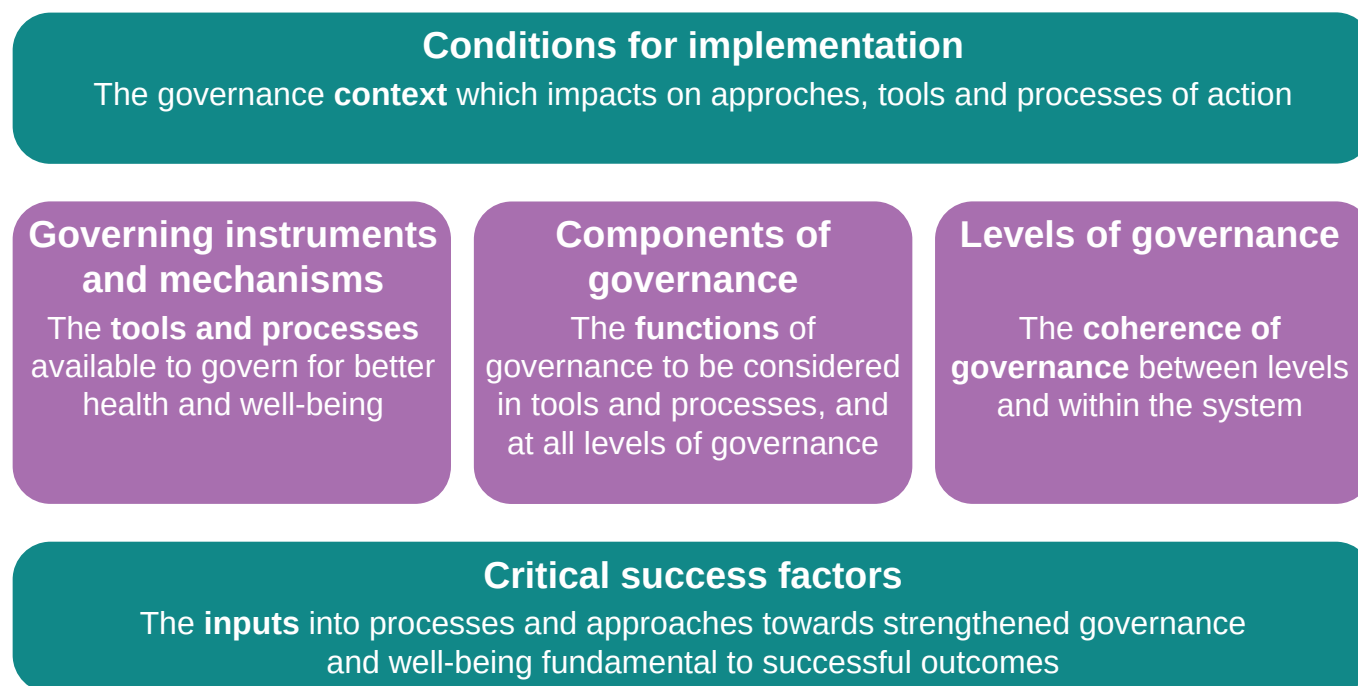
Conditions for implementation

The governance context which impacts on approches, tools and processes of action

Governing instruments and mechanisms

The tools and processes available to govern for better health and well-being

Components of governance

The functions of governance to be considered in tools and processes, and at all levels of governance

Levels of governance

The coherence of governance between levels and within the system

Critical success factors

The inputs into processes and approaches towards strengthened governance and well-being fundamental to successful outcomes